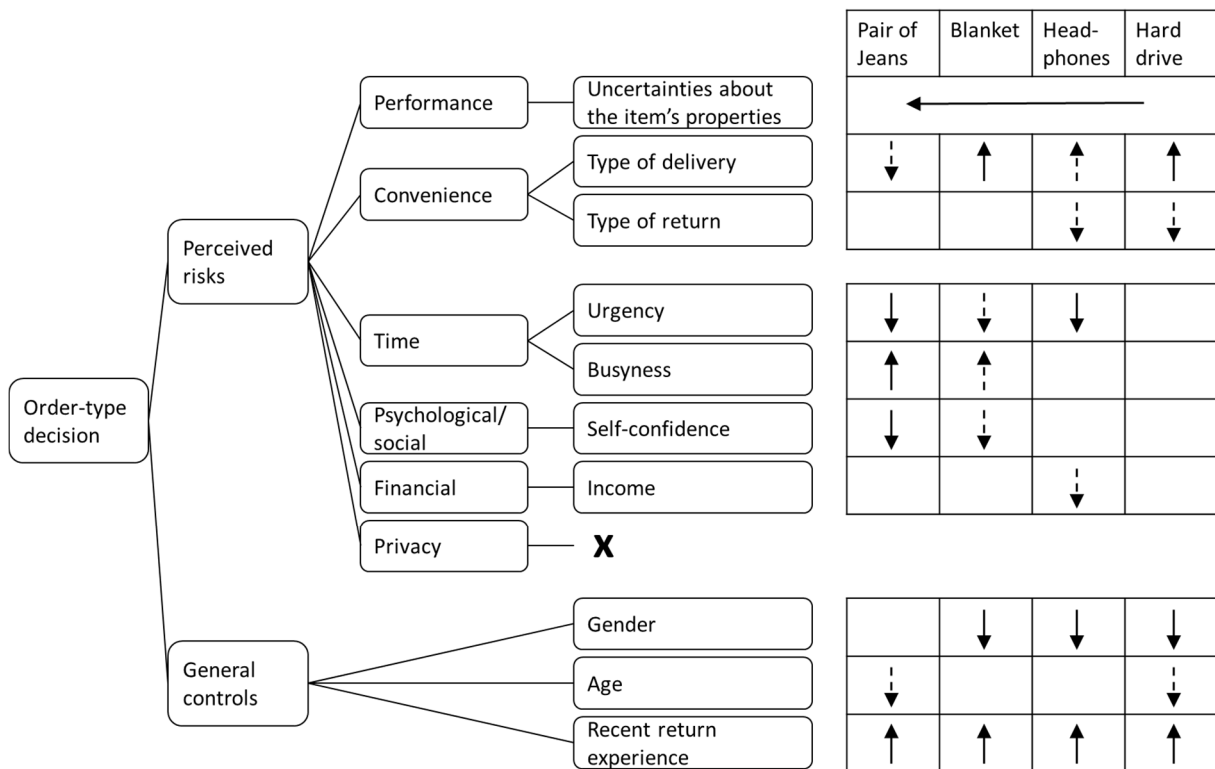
| Pair of Jeans | Blanket | Headphones | Hard drive |
|---|---|---|---|

Order-type decision

Perceived risks

Performance — Uncertainties about the item's properties

Convenience — Type of delivery; Type of return

Time — Urgency; Busyness

Psychological/social — Self-confidence

Financial — Income

Privacy — X

General controls — Gender; Age; Recent return experience